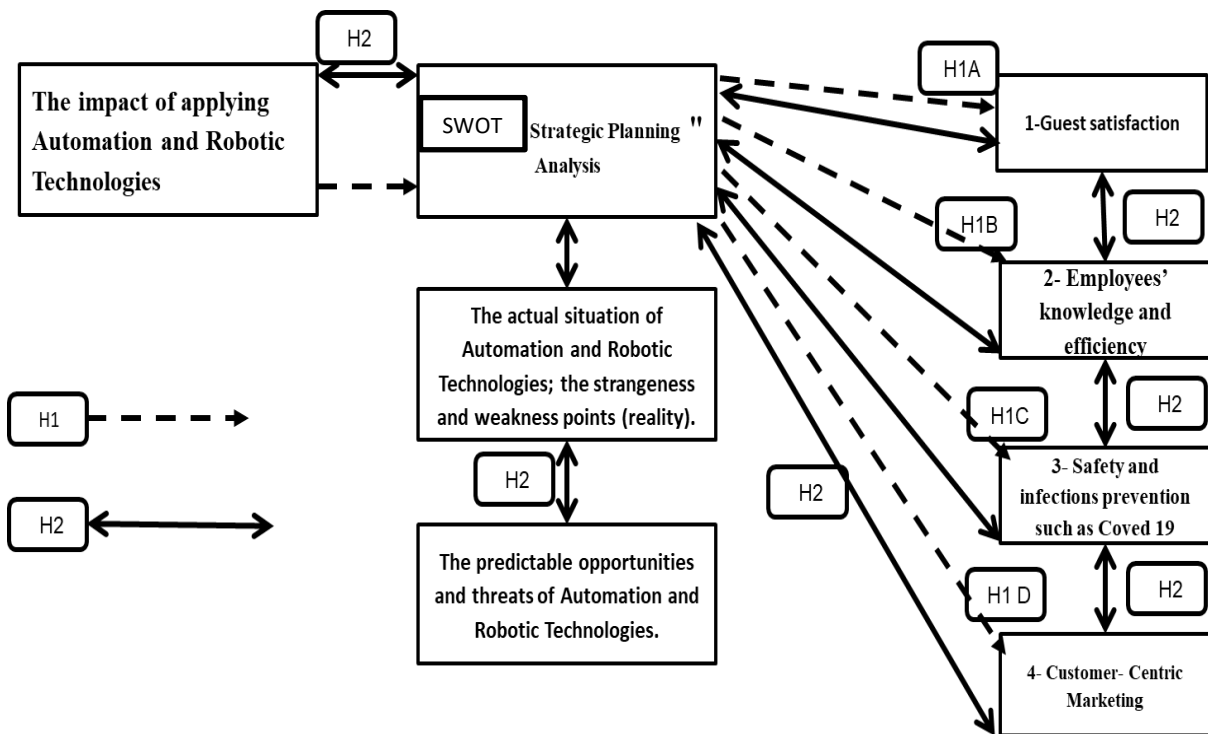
H2

The impact of applying Automation and Robotic Technologies

SWOT Strategic Planning " Analysis

H1A

1-Guest satisfaction

H1B

H2

2- Employees' knowledge and efficiency

The actual situation of Automation and Robotic Technologies; the strangeness and weakness points (reality).

H1

H2

H1C

H2

3- Safety and infections prevention such as Coved 19

H2

H2

The predictable opportunities and threats of Automation and Robotic Technologies.

H1 D

H2

4- Customer- Centric Marketing